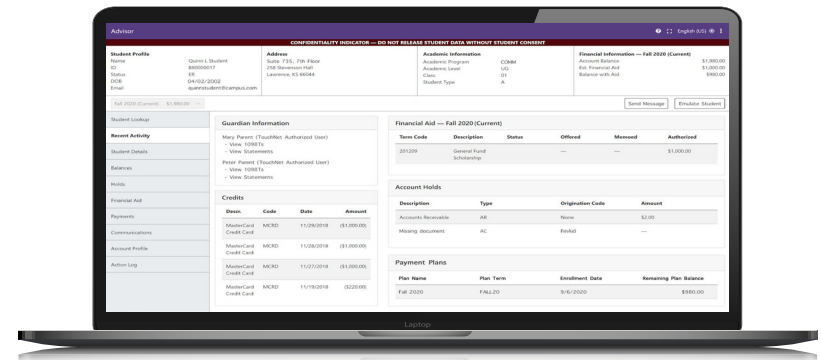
Advisor

English (US)

CONFIDENTIALITY INDICATOR — DO NOT RELEASE STUDENT DATA WITHOUT STUDENT CONSENT

Student Profile
Name Quinn L Student
ID 880000017
Status ER
DOB 04/02/2002
Email quinnstudent@campus.com

Address
Suite 735, 7th Floor
258 Stevenson Hall
Lawrence, KS 66044

Academic Information
Academic Program COMM
Academic Level UG
Class 01
Student Type A

Financial Information — Fall 2020 (Current)
Account Balance $1,980.00
Est. Financial Aid $1,000.00
Balance with Aid $980.00

Fall 2020 (Current) $1,980.00

Send Message
Emulate Student

Student Lookup
Recent Activity
Student Details
Balances
Holds
Financial Aid
Payments
Communications
Account Profile
Action Log

Guardian Information

Mary Parent (TouchNet Authorized User)
- View 1098Ts
- View Statements

Peter Parent (TouchNet Authorized User)
- View 1098Ts
- View Statements

Credits

| Descr. | Code | Date | Amount |
|---|---|---|---|
| MasterCard Credit Card | MCRD | 11/29/2018 | ($1,000.00) |
| MasterCard Credit Card | MCRD | 11/28/2018 | ($1,000.00) |
| MasterCard Credit Card | MCRD | 11/27/2018 | ($1,200.00) |
| MasterCard Credit Card | MCRD | 11/19/2018 | ($220.00) |

Financial Aid — Fall 2020 (Current)

| Term Code | Description | Status | Offered | Memoed | Authorized |
|---|---|---|---|---|---|
| 201209 | General Fund Scholarship | | — | — | $1,000.00 |

Account Holds

| Description | Type | Origination Code | Amount |
|---|---|---|---|
| Accounts Receivable | AR | None | $2.00 |
| Missing document | AC | FinAid | — |

Payment Plans

| Plan Name | Plan Term | Enrollment Date | Remaining Plan Balance |
|---|---|---|---|
| Fall 2020 | FALL20 | 9/6/2020 | $980.00 |

Laptop